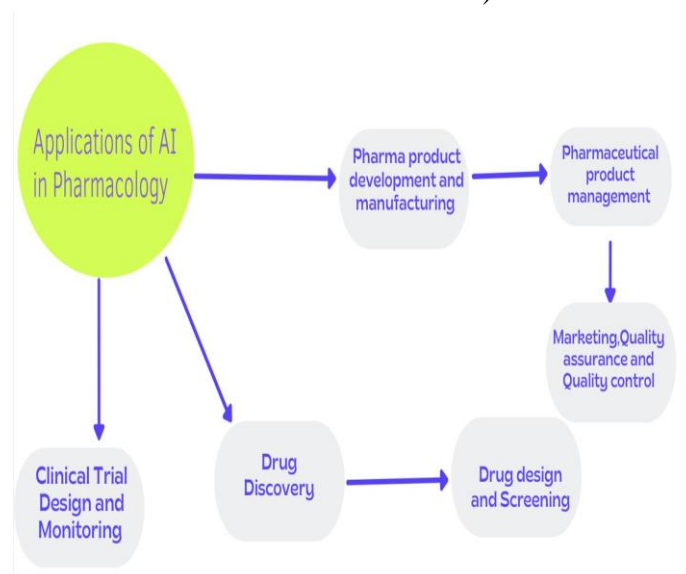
Applications of AI in Pharmacology

Pharma product development and manufacturing

Pharmaceutical product management

Marketing,Quality assurance and Quality control

Clinical Trial Design and Monitoring

Drug Discovery

Drug design and Screening